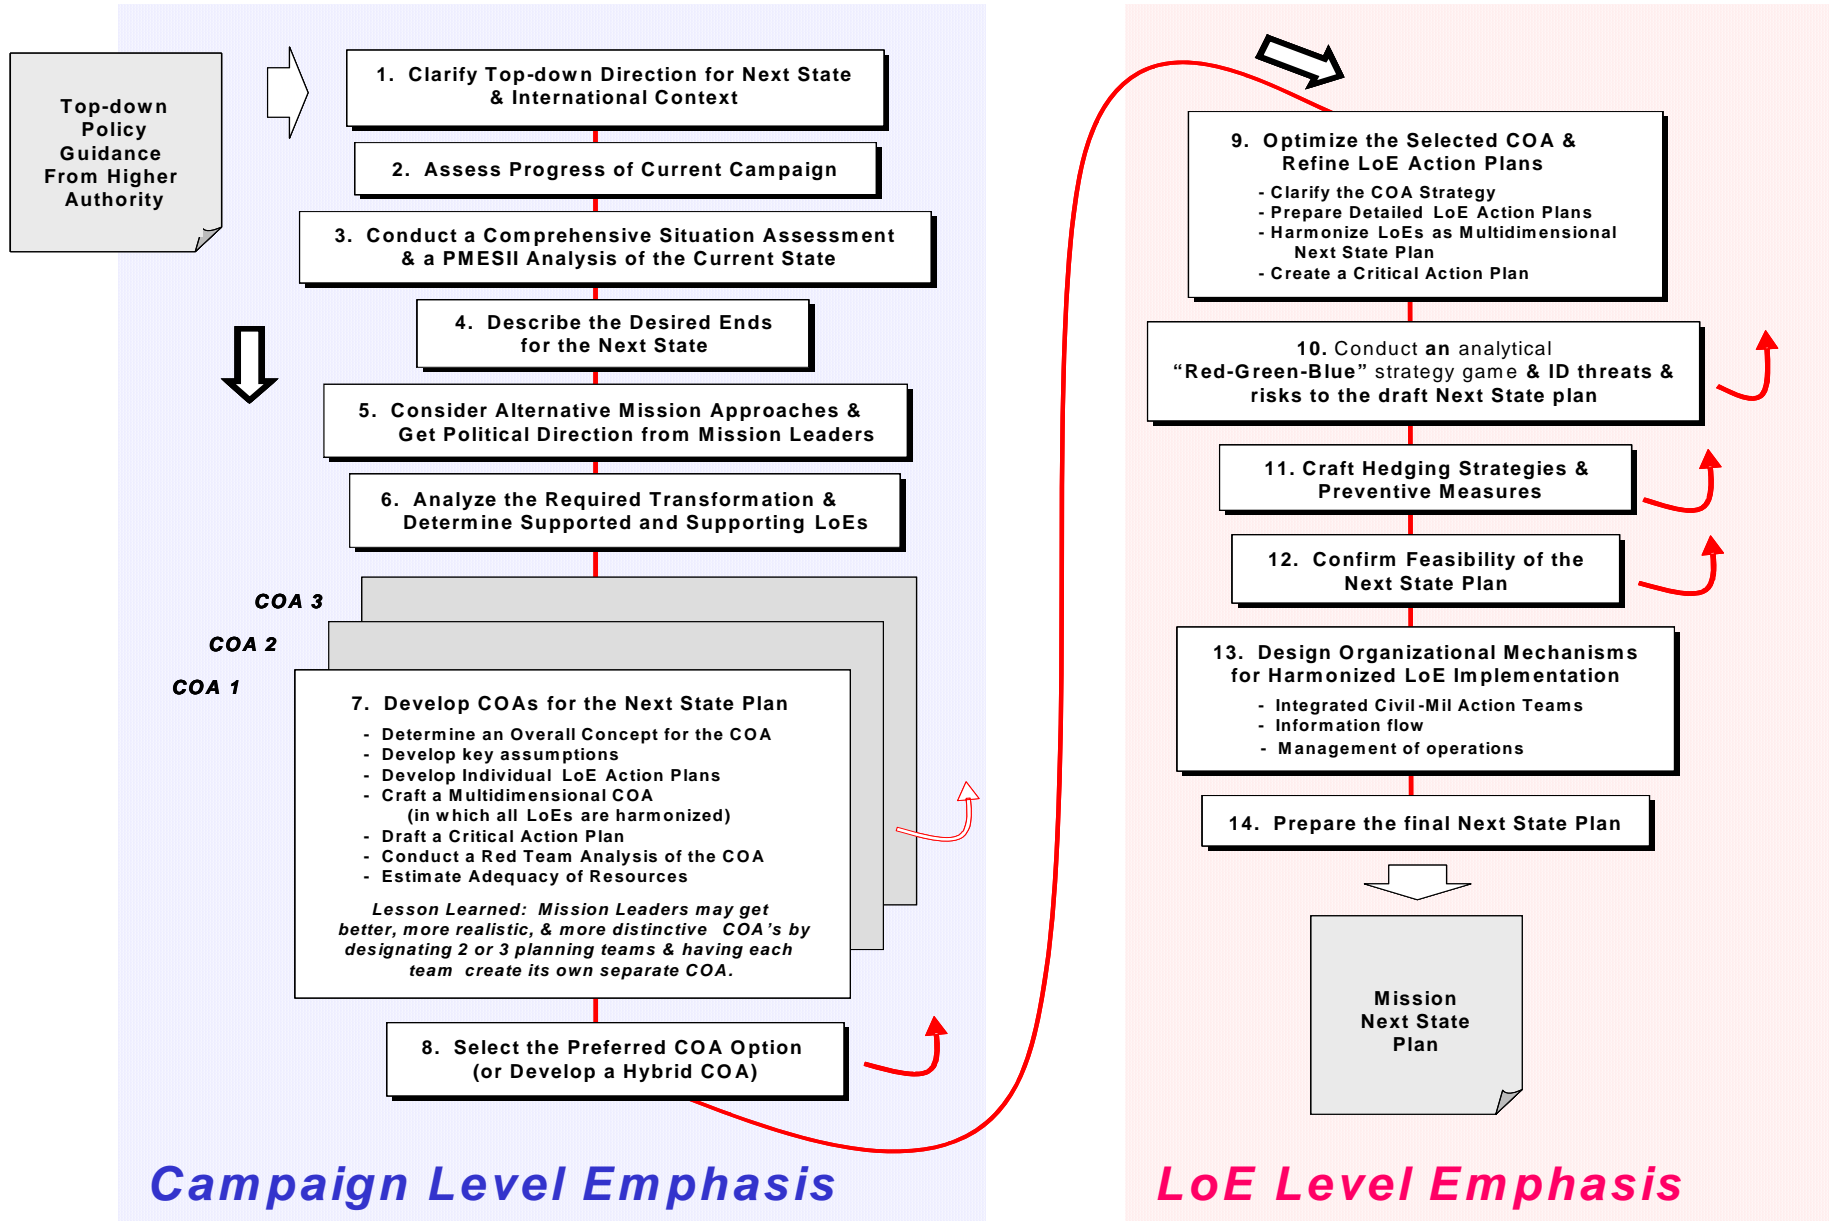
Top-down Policy Guidance From Higher Authority

1. Clarify Top-down Direction for Next State & International Context

2. Assess Progress of Current Campaign

3. Conduct a Comprehensive Situation Assessment & a PMESII Analysis of the Current State

4. Describe the Desired Ends for the Next State

5. Consider Alternative Mission Approaches & Get Political Direction from Mission Leaders

6. Analyze the Required Transformation & Determine Supported and Supporting LoEs

COA 3

COA 2

COA 1

7. Develop COAs for the Next State Plan
- Determine an Overall Concept for the COA
- Develop key assumptions
- Develop Individual LoE Action Plans
- Craft a Multidimensional COA (in which all LoEs are harmonized)
- Draft a Critical Action Plan
- Conduct a Red Team Analysis of the COA
- Estimate Adequacy of Resources

Lesson Learned: Mission Leaders may get better, more realistic, & more distinctive COA's by designating 2 or 3 planning teams & having each team create its own separate COA.

8. Select the Preferred COA Option (or Develop a Hybrid COA)

Campaign Level Emphasis

9. Optimize the Selected COA & Refine LoE Action Plans
- Clarify the COA Strategy
- Prepare Detailed LoE Action Plans
- Harmonize LoEs as Multidimensional Next State Plan
- Create a Critical Action Plan

10. Conduct an analytical "Red-Green-Blue" strategy game & ID threats & risks to the draft Next State plan

11. Craft Hedging Strategies & Preventive Measures

12. Confirm Feasibility of the Next State Plan

13. Design Organizational Mechanisms for Harmonized LoE Implementation
- Integrated Civil-Mil Action Teams
- Information flow
- Management of operations

14. Prepare the final Next State Plan

Mission Next State Plan

LoE Level Emphasis